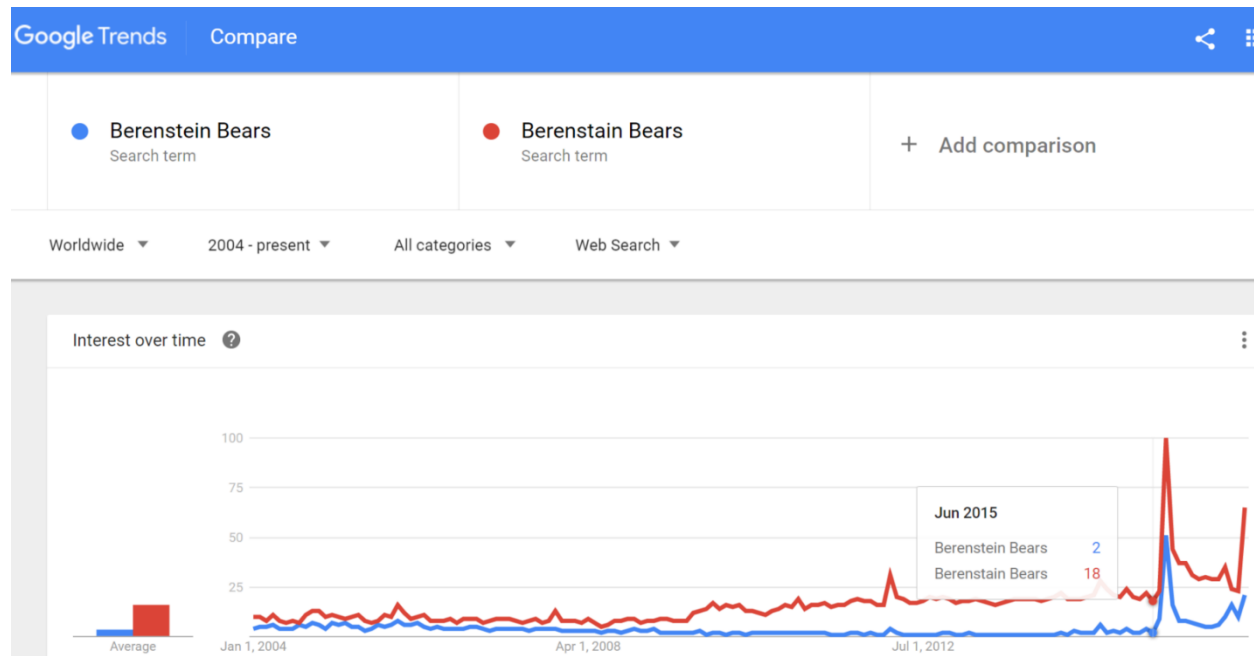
Google Trends Compare

Berenstein Bears
Search term

Berenstain Bears
Search term

+ Add comparison

Worldwide 2004 - present All categories Web Search

Interest over time

100
75
50
25

Average

Jan 1, 2004
Apr 1, 2008
Jul 1, 2012

Jun 2015
Berenstein Bears 2
Berenstain Bears 18